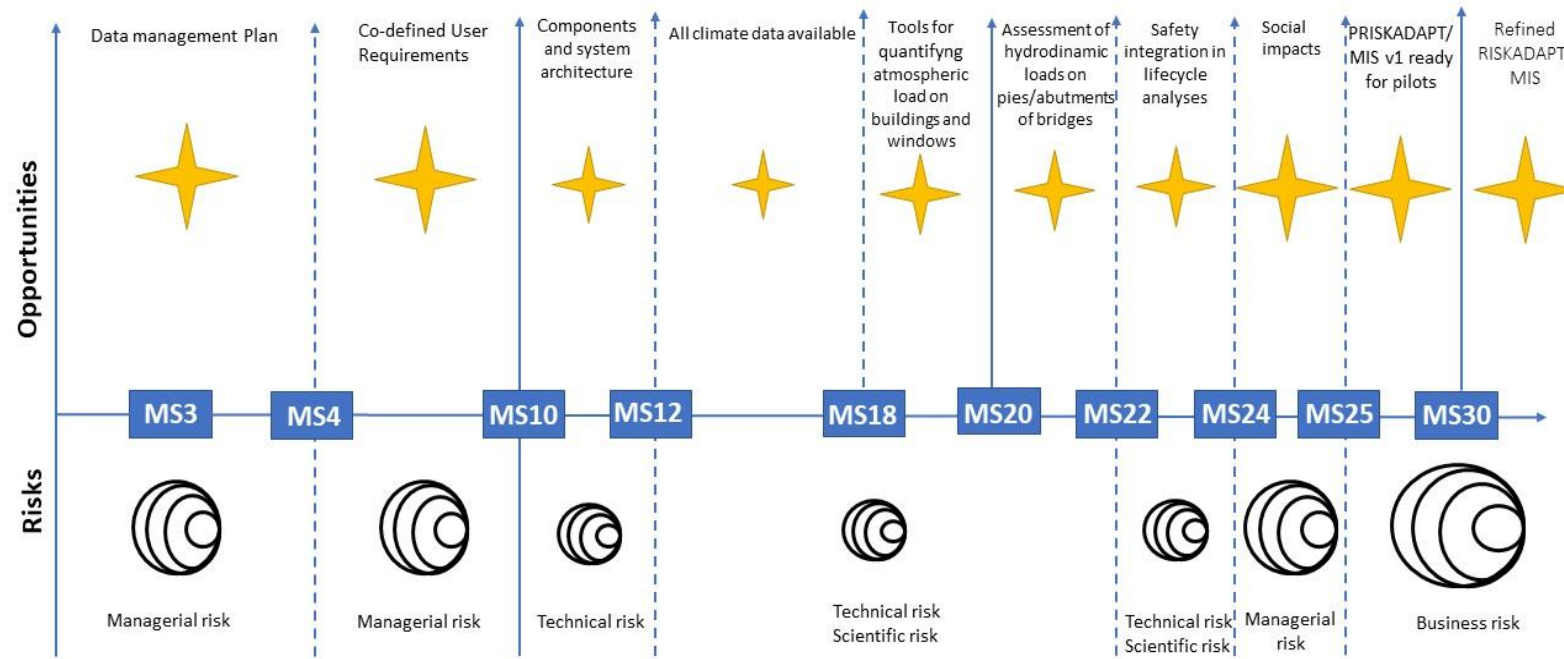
Data management Plan

Co-defined User Requirements

Components and system architecture

All climate data available

Tools for quantifyng atmospheric load on buildings and windows

Assessment of hydrodinamic loads on pies/abutments of bridges

Safety integration in lifecycle analyses

Social impacts

PRISKADAPT/ MIS v1 ready for pilots

Refined RISKADAPT MIS

Opportunities

MS3 MS4 MS10 MS12 MS18 MS20 MS22 MS24 MS25 MS30

Risks

Managerial risk

Managerial risk

Technical risk

Technical risk
Scientific risk

Technical risk
Scientific risk

Managerial risk

Business risk